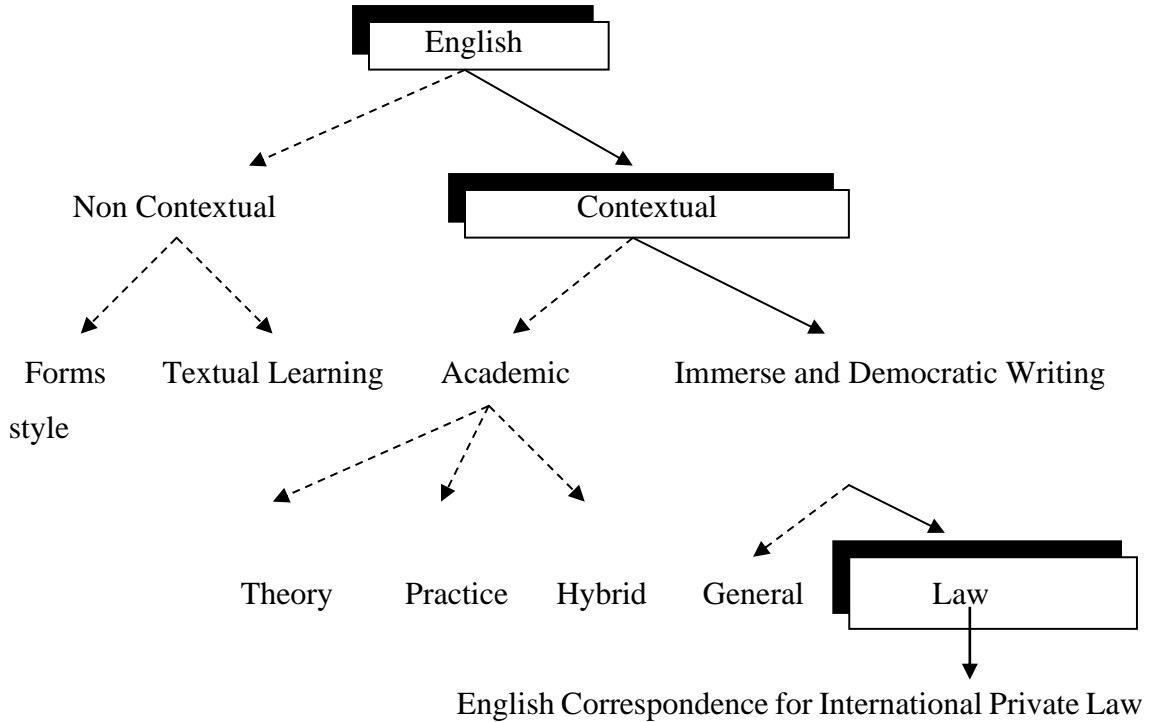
English

Non Contextual

Contextual

Forms style

Textual Learning

Academic

Immerse and Democratic Writing

Theory

Practice

Hybrid

General

Law

English Correspondence for International Private Law